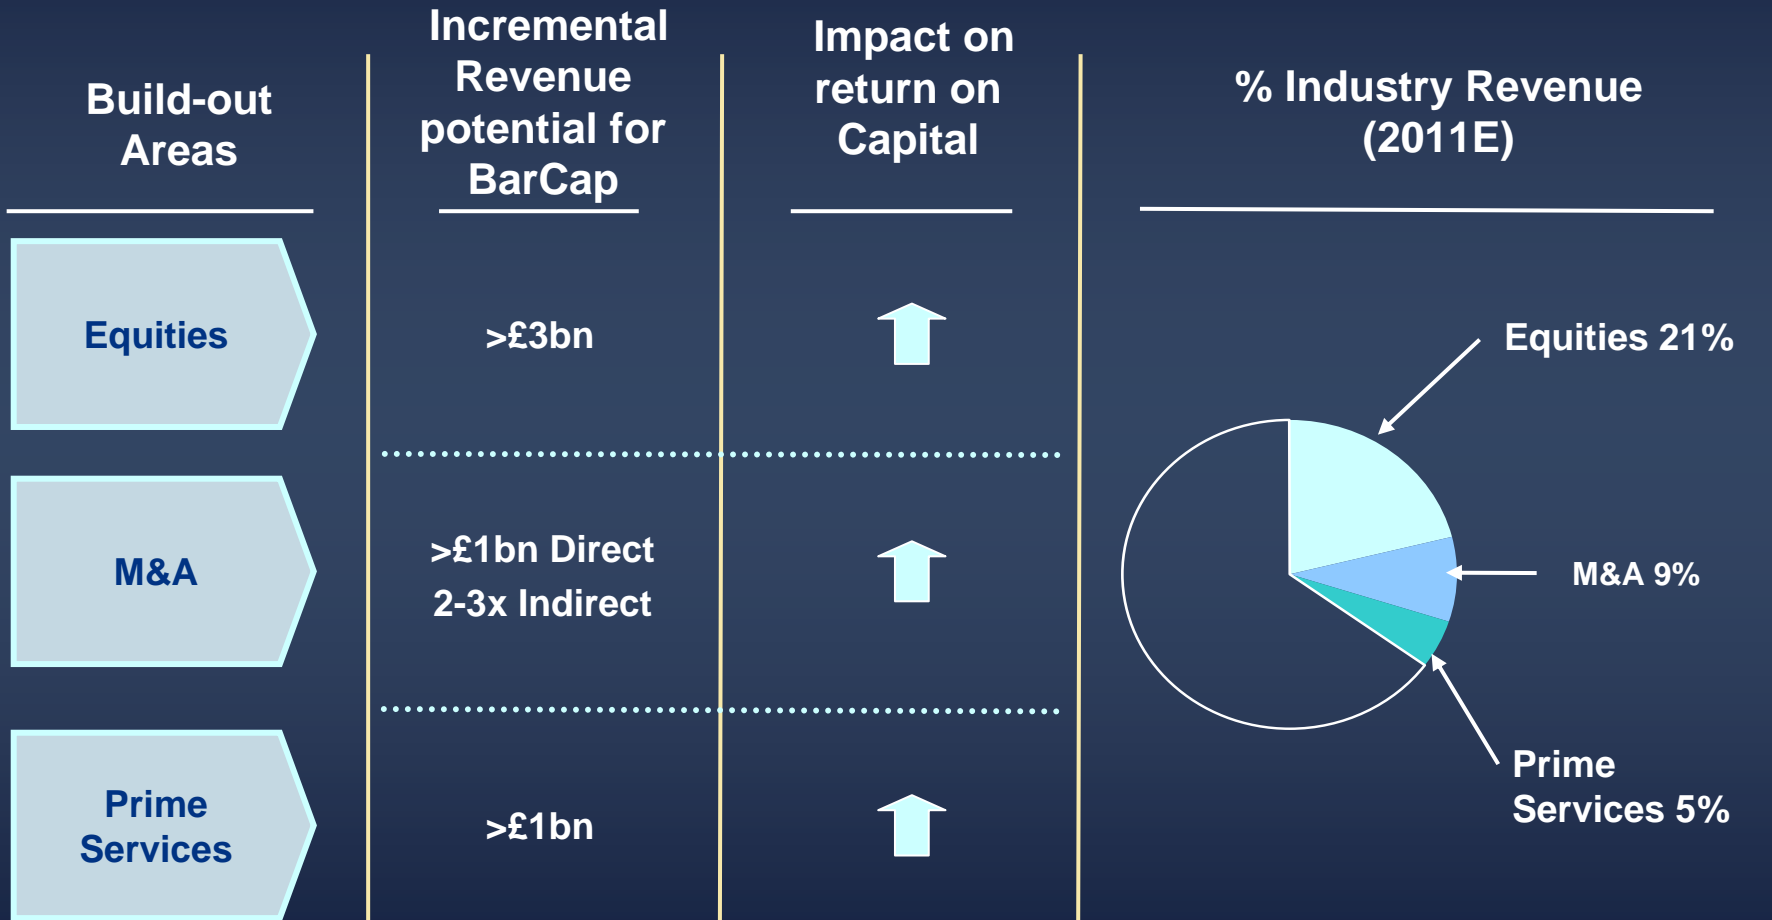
| Build-out Areas | Incremental Revenue potential for BarCap | Impact on return on Capital |
|---|---|---|
| Equities | >£3bn | |
| M&A | >£1bn Direct 2-3x Indirect | |
| Prime Services | >£1bn | |

% Industry Revenue (2011E)

Equities 21%

M&A 9%

Prime Services 5%